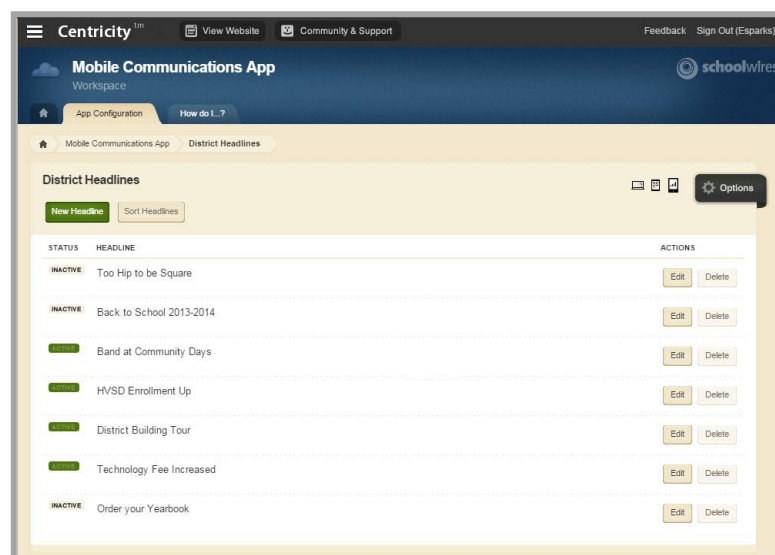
Centricity™ View Website Community & Support Feedback Sign Out (Esparks)

Mobile Communications App
Workspace

schoolwires

App Configuration How do I...?

Mobile Communications App District Headlines

District Headlines

Options

New Headline Sort Headlines

| STATUS | HEADLINE | ACTIONS |
|---|---|---|
| INACTIVE | Too Hip to be Square | Edit Delete |
| INACTIVE | Back to School 2013-2014 | Edit Delete |
| ACTIVE | Band at Community Days | Edit Delete |
| ACTIVE | HVSD Enrollment Up | Edit Delete |
| ACTIVE | District Building Tour | Edit Delete |
| ACTIVE | Technology Fee Increased | Edit Delete |
| INACTIVE | Order your Yearbook | Edit Delete |